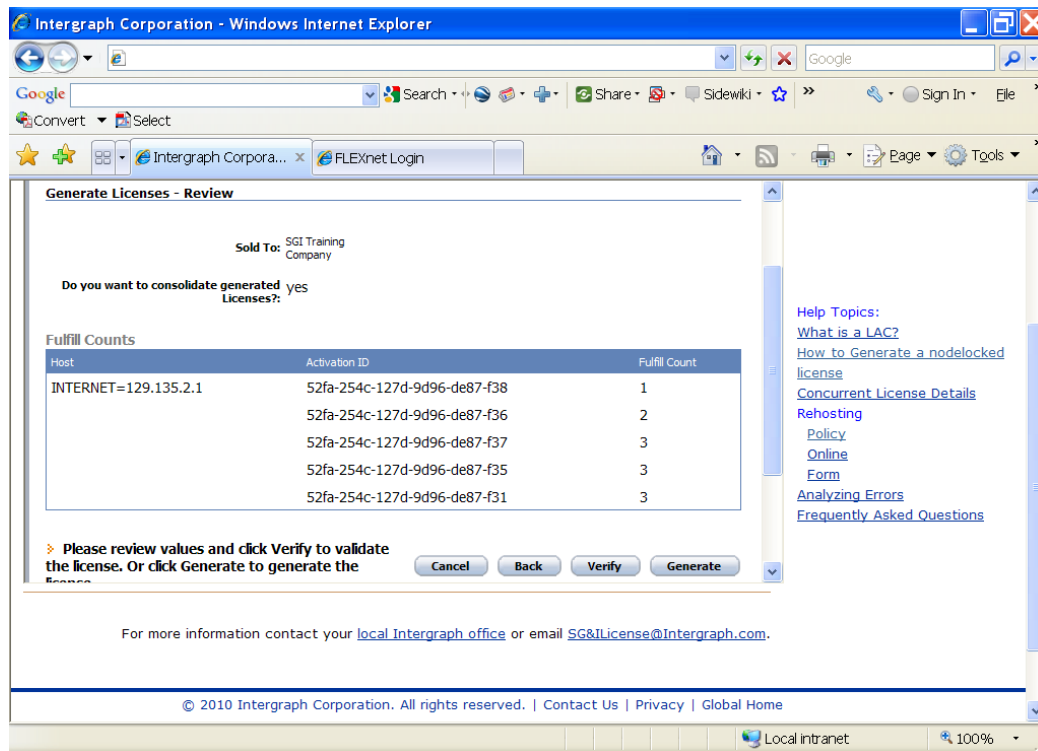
Intergraph Corporation - Windows Internet Explorer

Google

Google Search Share Sidewiki » Sign In File

Convert Select

Intergraph Corpora... FLEXnet Login

Page Tools

Generate Licenses - Review

Sold To: SGI Training Company

Do you want to consolidate generated Licenses?: yes

Fulfill Counts

| Host | Activation ID | Fulfill Count |
|---|---|---|
| INTERNET=129.135.2.1 | 52fa-254c-127d-9d96-de87-f38 | 1 |
| | 52fa-254c-127d-9d96-de87-f36 | 2 |
| | 52fa-254c-127d-9d96-de87-f37 | 3 |
| | 52fa-254c-127d-9d96-de87-f35 | 3 |
| | 52fa-254c-127d-9d96-de87-f31 | 3 |

Please review values and click Verify to validate the license. Or click Generate to generate the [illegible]

Cancel Back Verify Generate

Help Topics:
What is a LAC?
How to Generate a nodelocked license
Concurrent License Details
Rehosting
Policy
Online
Form
Analyzing Errors
Frequently Asked Questions

For more information contact your local Intergraph office or email SG&ILicense@Intergraph.com.

© 2010 Intergraph Corporation. All rights reserved. | Contact Us | Privacy | Global Home

Local intranet 100%